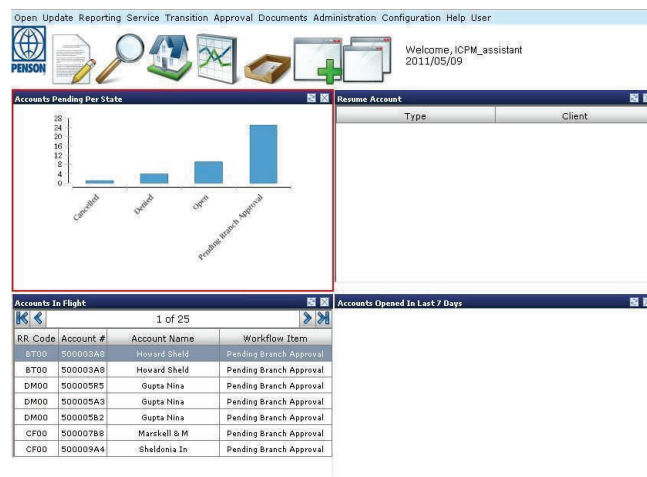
Open Update Reporting Service Transition Approval Documents Administration Configuration Help User

PENSON

Welcome, ICPM_assistant
2011/05/09

Accounts Pending Per State

28
24
20
16
12
8
4
0

Cancelled
Denied
Open
Pending Branch Approval

Resume Account

| Type | Client |
|---|---|

Accounts In Flight

1 of 25

| RR Code | Account # | Account Name | Workflow Item |
|---|---|---|---|
| BT00 | 500003A8 | Howard Sheld | Pending Branch Approval |
| BT00 | 500003A8 | Howard Sheld | Pending Branch Approval |
| DM00 | 500005R5 | Gupta Nina | Pending Branch Approval |
| DM00 | 500005A3 | Gupta Nina | Pending Branch Approval |
| DM00 | 500005B2 | Gupta Nina | Pending Branch Approval |
| CF00 | 500007B8 | Marskell & M | Pending Branch Approval |
| CF00 | 500009A4 | Sheldonia In | Pending Branch Approval |

Accounts Opened In Last 7 Days